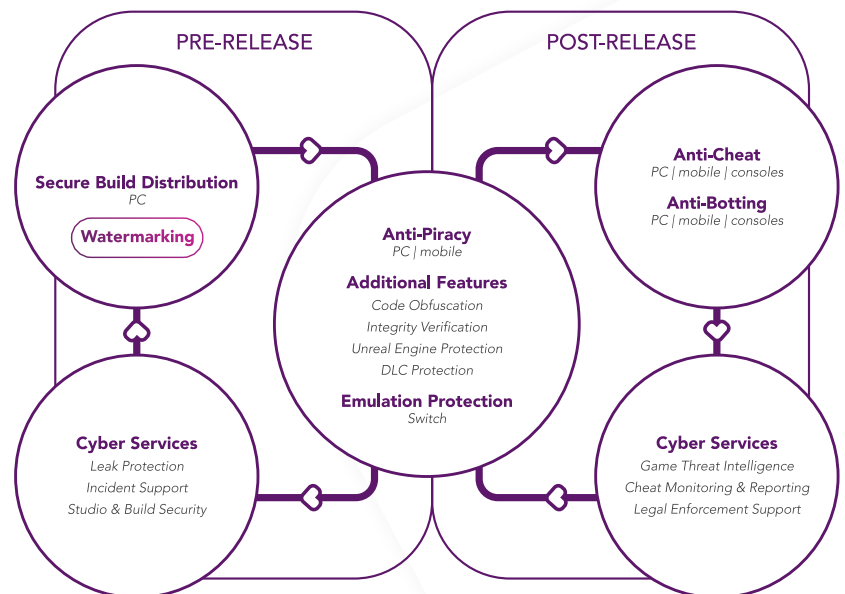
PRE-RELEASE

POST-RELEASE

Secure Build Distribution
PC

Watermarking

Anti-Piracy
PC | mobile

Additional Features
Code Obfuscation
Integrity Verification
Unreal Engine Protection
DLC Protection

Emulation Protection
Switch

Anti-Cheat
PC | mobile | consoles

Anti-Botting
PC | mobile | consoles

Cyber Services
Leak Protection
Incident Support
Studio & Build Security

Cyber Services
Game Threat Intelligence
Cheat Monitoring & Reporting
Legal Enforcement Support